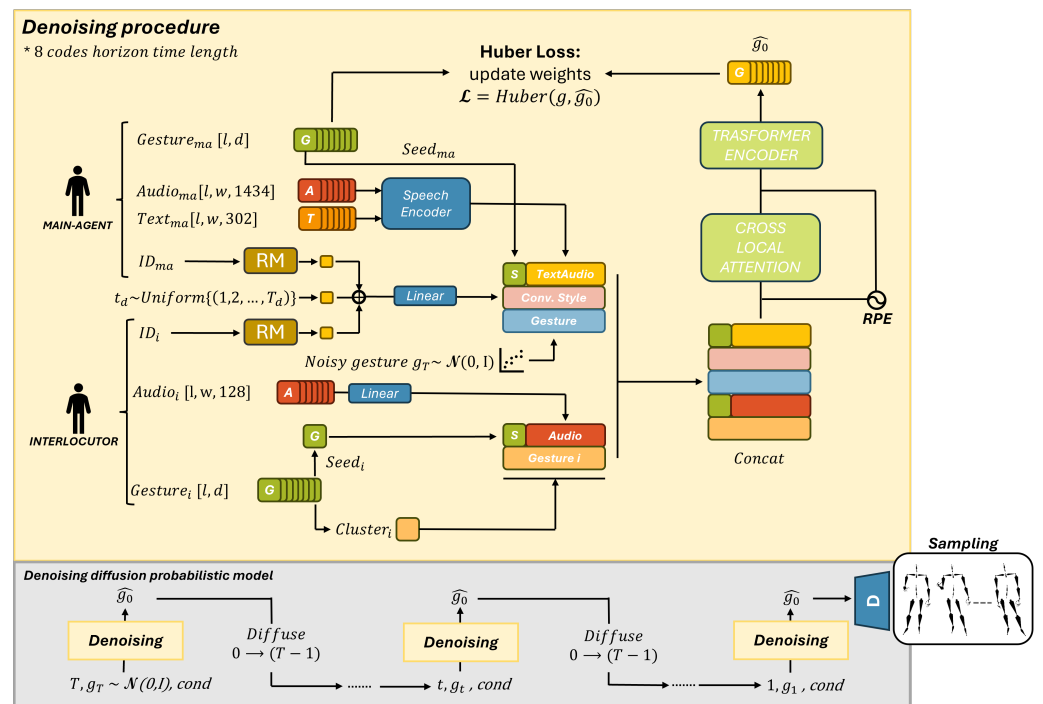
Denoising procedure
* 8 codes horizon time length

Huber Loss:
update weights
$\mathcal{L} = Huber(g, \widehat{g_0})$

$\widehat{g_0}$
G

TRASFORMER ENCODER

CROSS LOCAL ATTENTION

RPE

$Gesture_{ma}\ [l, d]$
G
$Seed_{ma}$

$Audio_{ma}[l, w, 1434]$
A
$Text_{ma}[l, w, 302]$
T
Speech Encoder

MAIN-AGENT

$ID_{ma}$
RM

$t_d \sim Uniform\{(1,2, \ldots, T_d)\}$
Linear

S TextAudio
Conv. Style
Gesture

$ID_i$
RM

Noisy gesture $g_T \sim \mathcal{N}(0, \mathrm{I})$

$Audio_i$ [l, w, 128]
A
Linear

INTERLOCUTOR

G
S Audio
Gesture i
$Seed_i$

$Gesture_i\ [l, d]$
G

$Cluster_i$

Concat

Sampling

Denoising diffusion probabilistic model

$\widehat{g_0}$
Denoising
$T, g_T \sim \mathcal{N}(0,I)$, cond

Diffuse
$0 \rightarrow (T-1)$

.......

$\widehat{g_0}$
Denoising
$t, g_t$ , cond

Diffuse
$0 \rightarrow (T-1)$

.......

$\widehat{g_0}$
Denoising
$1, g_1$ , cond

D